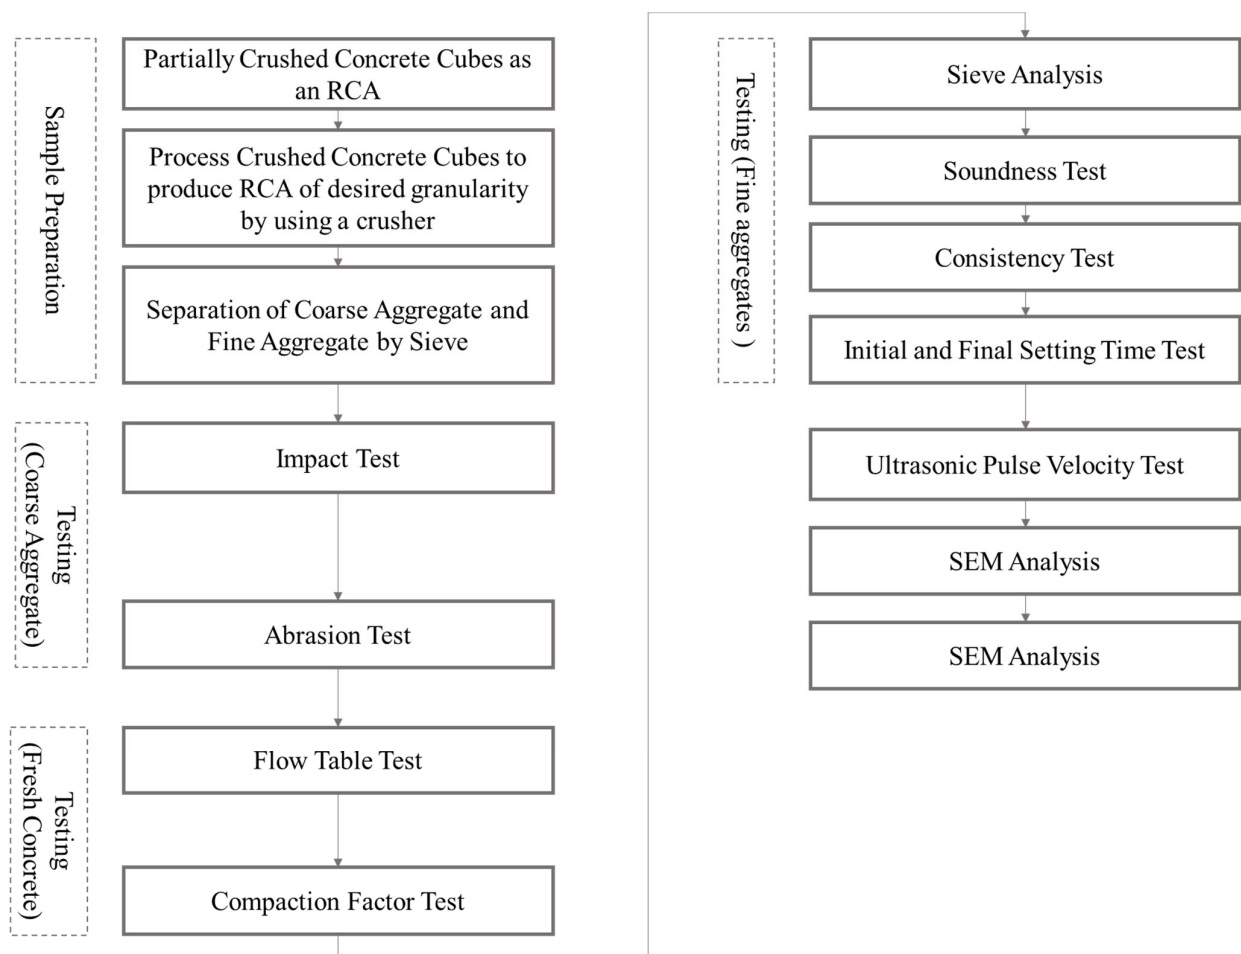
Sample Preparation

Partially Crushed Concrete Cubes as an RCA

Process Crushed Concrete Cubes to produce RCA of desired granularity by using a crusher

Separation of Coarse Aggregate and Fine Aggregate by Sieve

Testing (Coarse Aggregate)

Impact Test

Abrasion Test

Testing (Fresh Concrete)

Flow Table Test

Compaction Factor Test

Testing (Fine aggregates )

Sieve Analysis

Soundness Test

Consistency Test

Initial and Final Setting Time Test

Ultrasonic Pulse Velocity Test

SEM Analysis

SEM Analysis